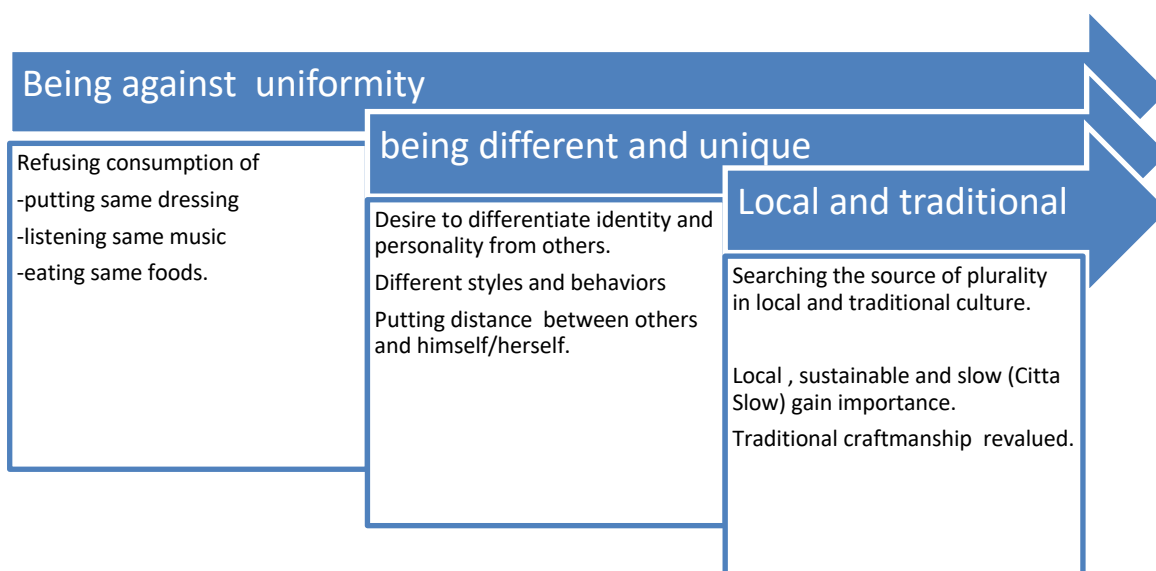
Being against  uniformity

Refusing consumption of

-putting same dressing

-listening same music

-eating same foods.

being different and unique

Desire to differentiate identity and personality from others.

Different styles and behaviors

Putting distance  between others and himself/herself.

Local and traditional

Searching the source of plurality in local and traditional culture.

Local , sustainable and slow (Citta Slow) gain importance.

Traditional craftmanship  revalued.